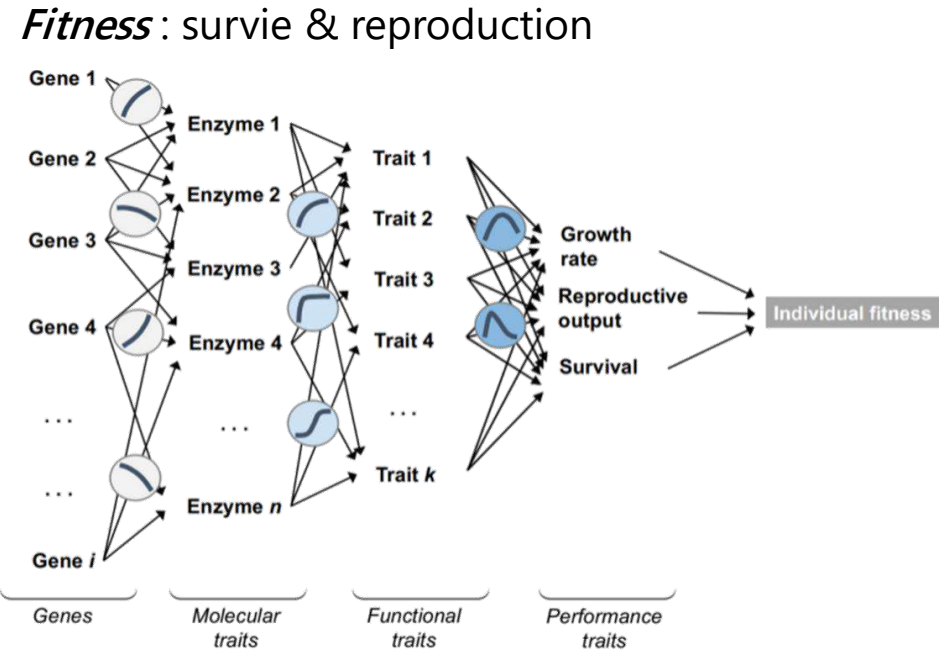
*Fitness* : survie & reproduction

Gene 1
Gene 2
Gene 3
Gene 4
...
...
Gene *i*

Enzyme 1
Enzyme 2
Enzyme 3
Enzyme 4
...
Enzyme *n*

Trait 1
Trait 2
Trait 3
Trait 4
...
Trait *k*

Growth rate
Reproductive output
Survival

Individual fitness

Genes
Molecular traits
Functional traits
Performance traits